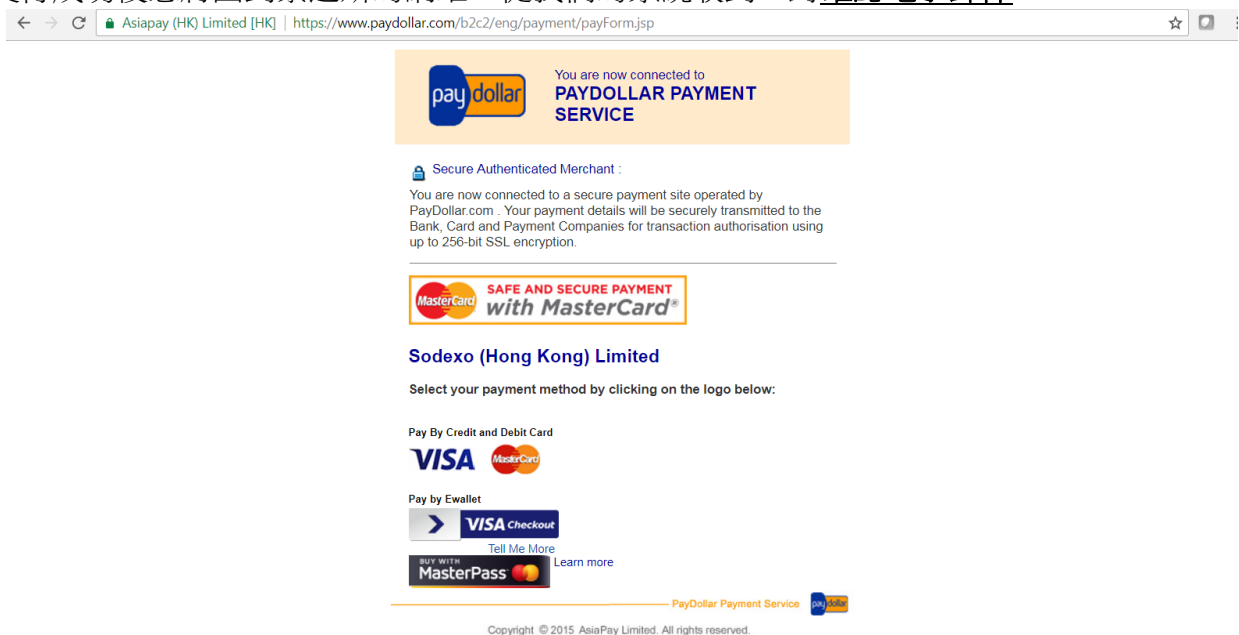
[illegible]

Asiapay (HK) Limited [HK] | https://www.paydollar.com/b2c2/eng/payment/payForm.jsp

pay dollar

You are now connected to
PAYDOLLAR PAYMENT SERVICE

Secure Authenticated Merchant :

You are now connected to a secure payment site operated by PayDollar.com . Your payment details will be securely transmitted to the Bank, Card and Payment Companies for transaction authorisation using up to 256-bit SSL encryption.

MasterCard SAFE AND SECURE PAYMENT with MasterCard®

Sodexo (Hong Kong) Limited

Select your payment method by clicking on the logo below:

Pay By Credit and Debit Card

VISA MasterCard

Pay by Ewallet

VISA Checkout

Tell Me More

BUY WITH MasterPass

Learn more

PayDollar Payment Service pay dollar

Copyright © 2015 AsiaPay Limited. All rights reserved.